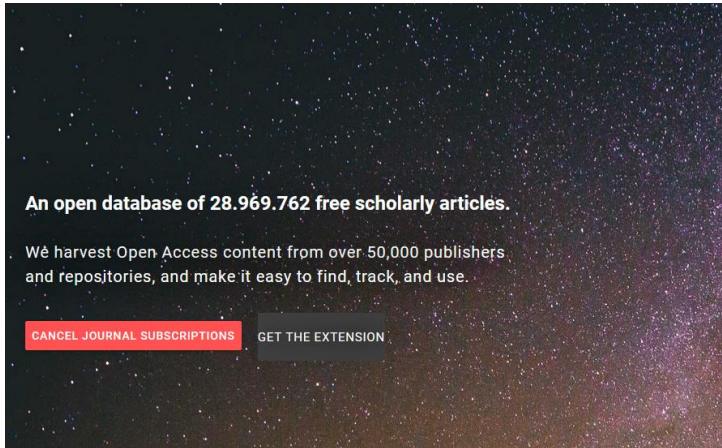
An open database of 28.969.762 free scholarly articles.

We harvest Open Access content from over 50,000 publishers and repositories, and make it easy to find, track, and use.

CANCEL JOURNAL SUBSCRIPTIONS

GET THE EXTENSION